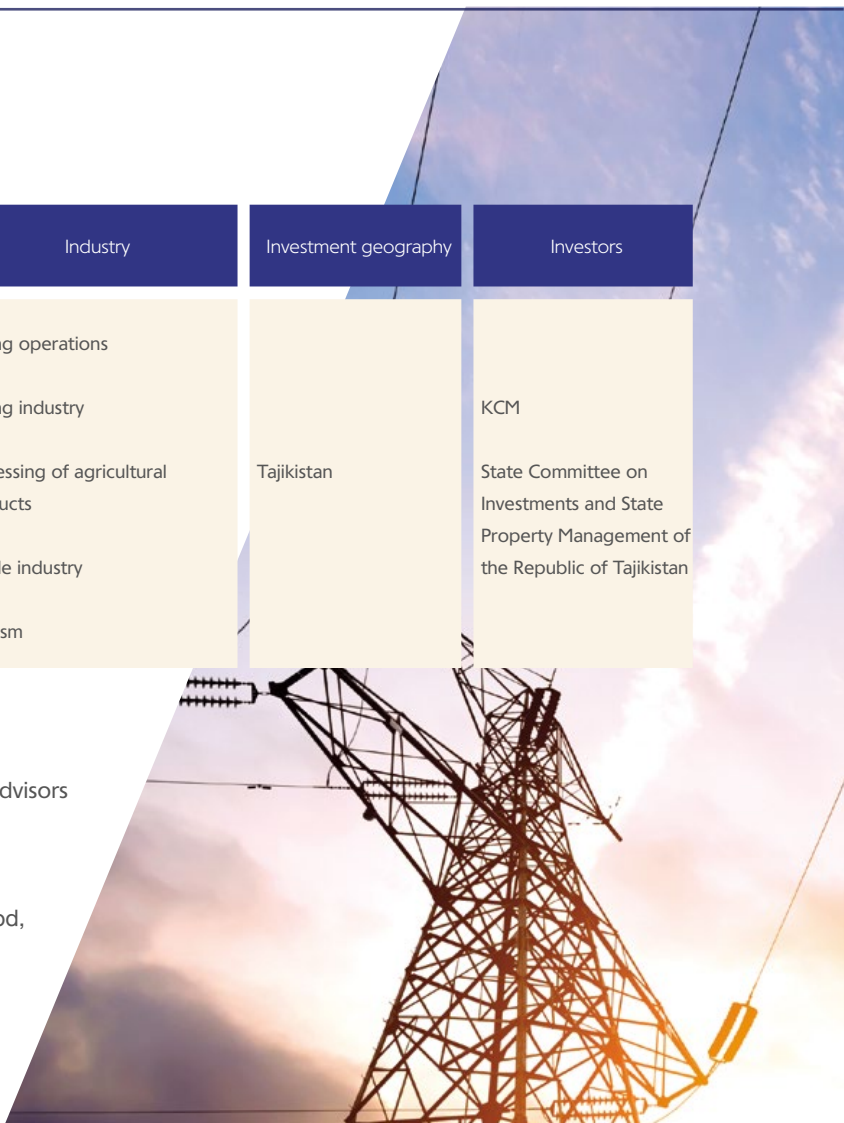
| Industry | Investment geography | Investors |
|---|---|---|
| g operations<br>g industry<br>essing of agricultural ucts<br>le industry<br>sm | Tajikistan | KCM<br>State Committee on Investments and State Property Management of the Republic of Tajikistan |

dvisors

od,